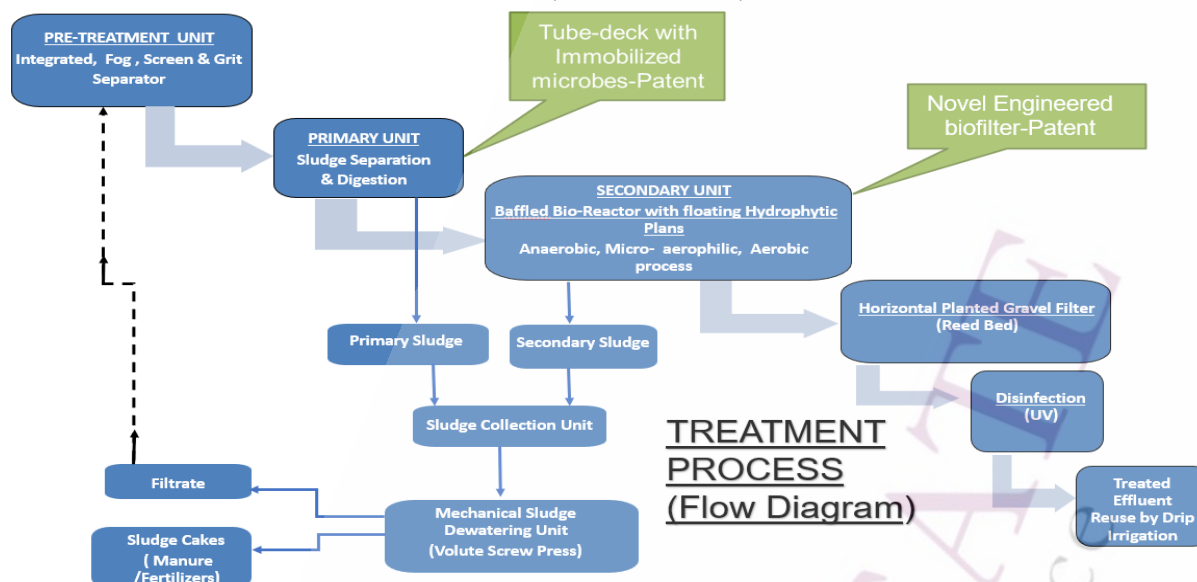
PRE-TREATMENT UNIT
Integrated, Fog , Screen & Grit Separator

Tube-deck with Immobilized microbes-Patent

PRIMARY UNIT
Sludge Separation & Digestion

Novel Engineered biofilter-Patent

SECONDARY UNIT
Baffled Bio-Reactor with floating Hydrophytic Plans
Anaerobic, Micro- aerophilic, Aerobic process

Horizontal Planted Gravel Filter
(Reed Bed)

Primary Sludge

Secondary Sludge

Disinfection
(UV)

Sludge Collection Unit

TREATMENT PROCESS (Flow Diagram)

Treated Effluent Reuse by Drip Irrigation

Filtrate

Mechanical Sludge Dewatering Unit
(Volute Screw Press)

Sludge Cakes
( Manure /Fertilizers)